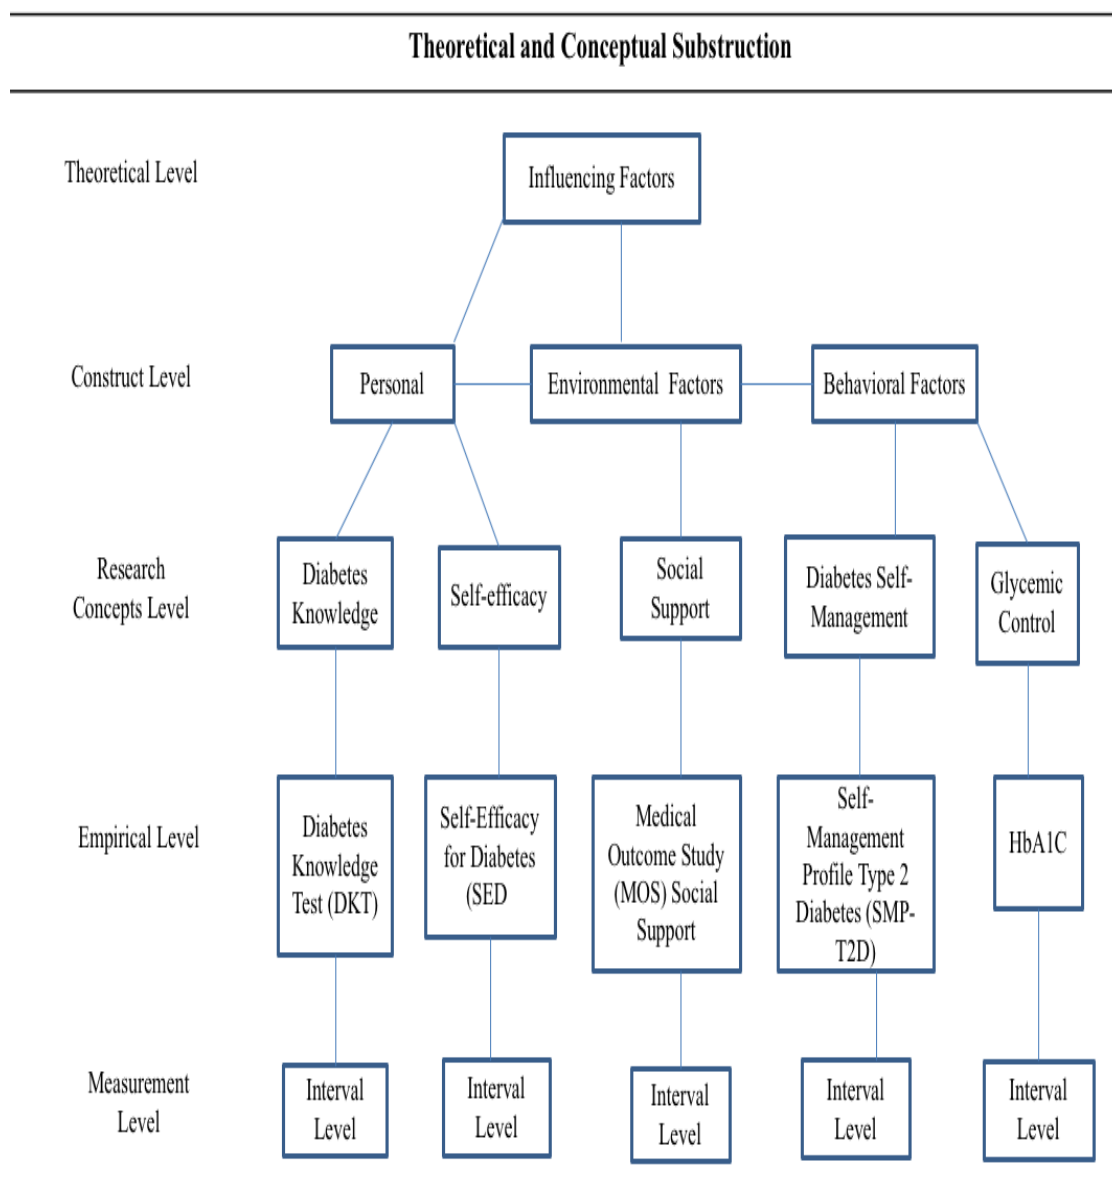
Theoretical and Conceptual Substruction

Theoretical Level

Influencing Factors

Construct Level

Personal

Environmental Factors

Behavioral Factors

Research Concepts Level

Diabetes Knowledge

Self-efficacy

Social Support

Diabetes Self-Management

Glycemic Control

Empirical Level

Diabetes Knowledge Test (DKT)

Self-Efficacy for Diabetes (SED

Medical Outcome Study (MOS) Social Support

Self-Management Profile Type 2 Diabetes (SMP-T2D)

HbA1C

Measurement Level

Interval Level

Interval Level

Interval Level

Interval Level

Interval Level